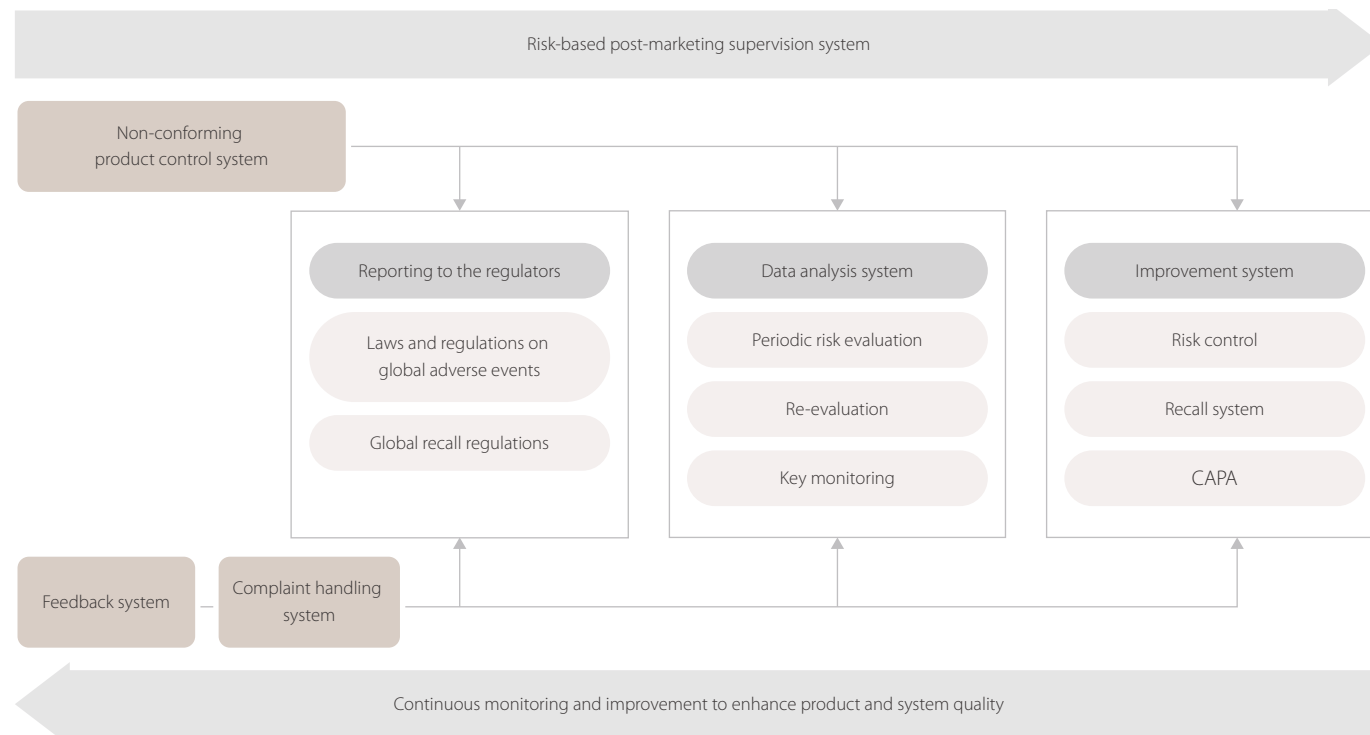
Risk-based post-marketing supervision system

Non-conforming product control system

Reporting to the regulators

Laws and regulations on global adverse events

Global recall regulations

Data analysis system

Periodic risk evaluation

Re-evaluation

Key monitoring

Improvement system

Risk control

Recall system

CAPA

Feedback system

Complaint handling system

Continuous monitoring and improvement to enhance product and system quality